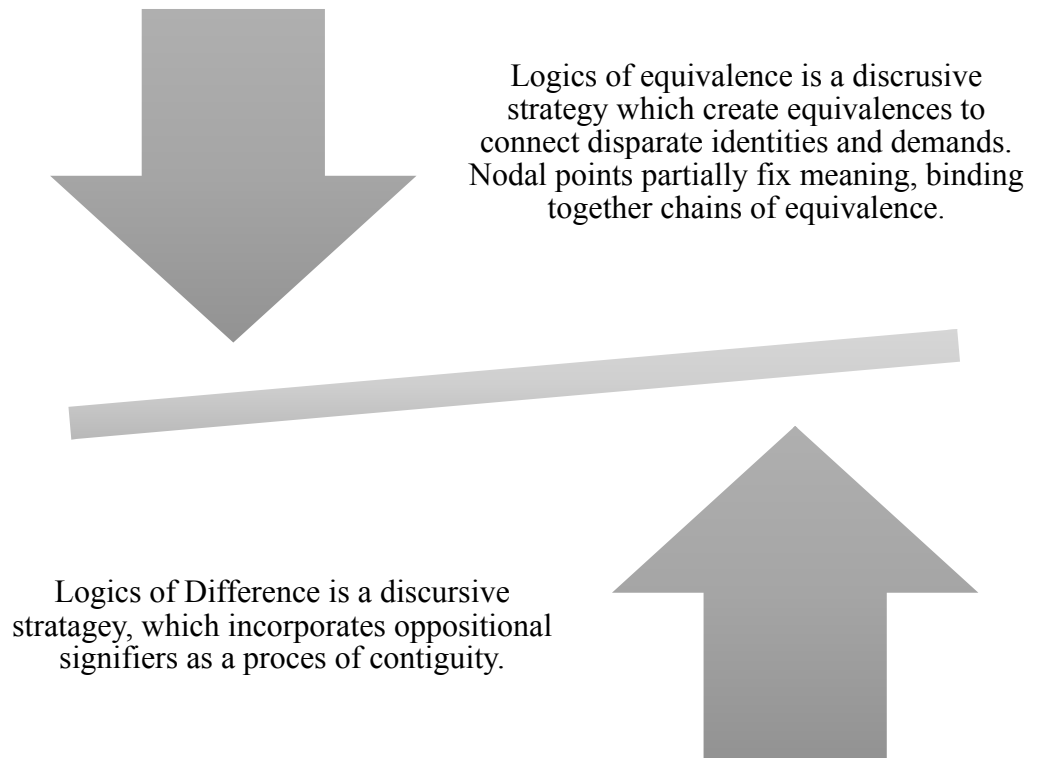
Logics of equivalence is a discrusive strategy which create equivalences to connect disparate identities and demands. Nodal points partially fix meaning, binding together chains of equivalence.

Logics of Difference is a discursive stratagey, which incorporates oppositional signifiers as a proces of contiguity.